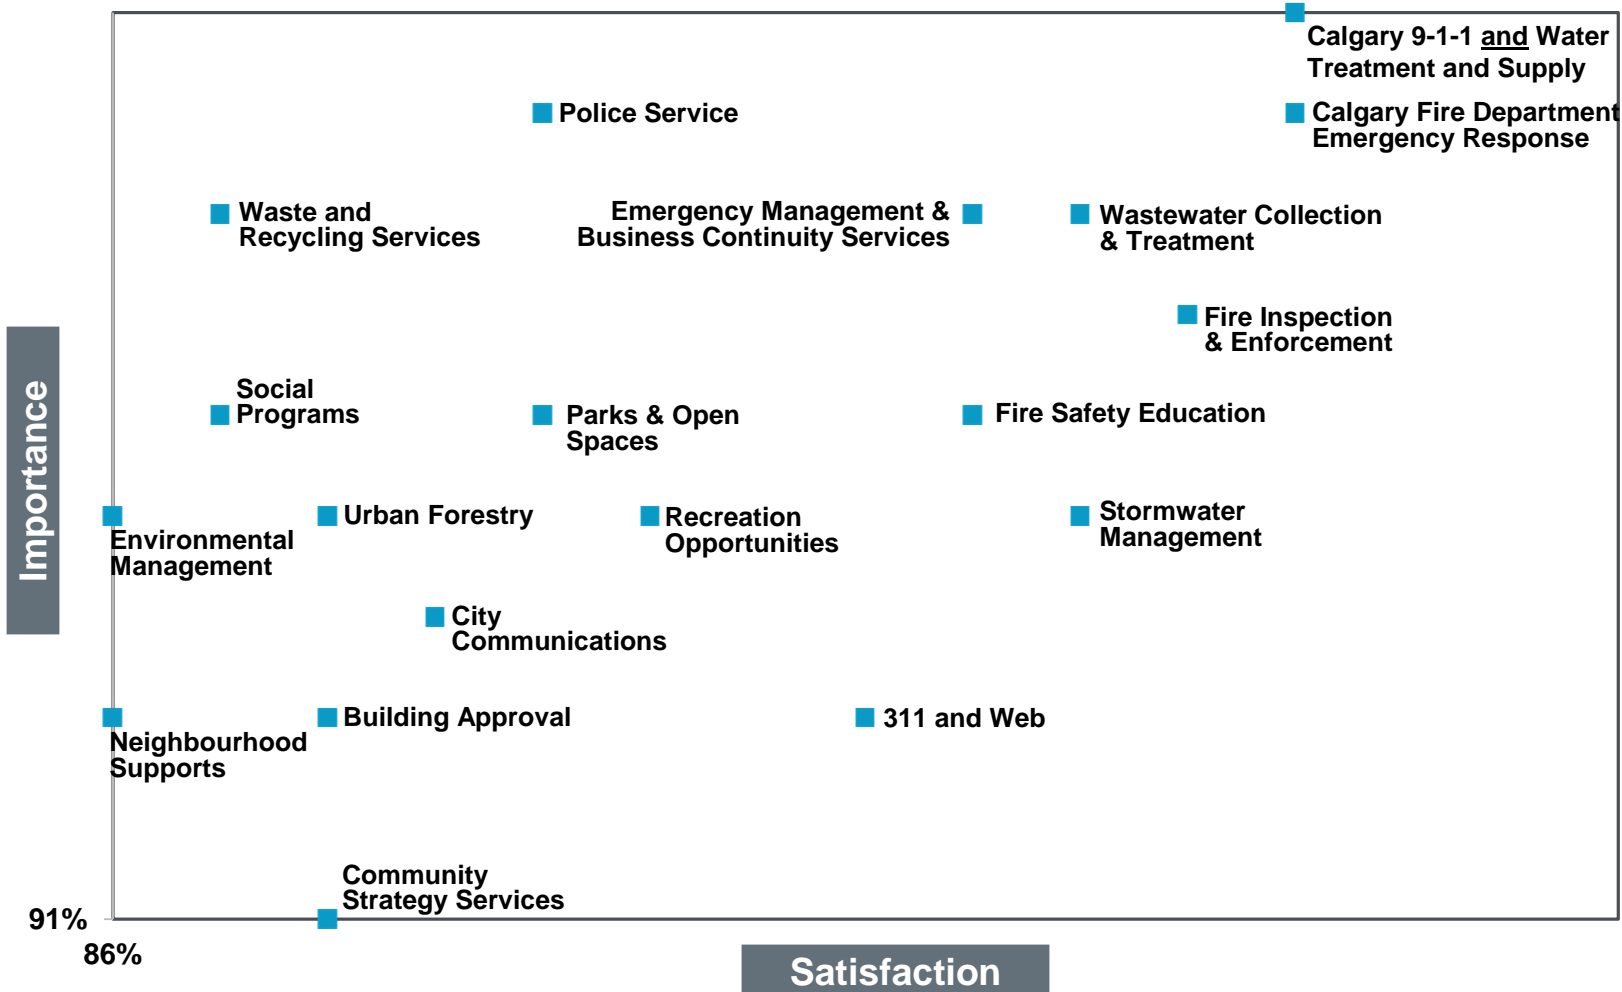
Calgary 9-1-1 and Water Treatment and Supply

Police Service

Calgary Fire Department Emergency Response

Waste and Recycling Services

Emergency Management & Business Continuity Services

Wastewater Collection & Treatment

Fire Inspection & Enforcement

Social Programs

Parks & Open Spaces

Fire Safety Education

Importance

Environmental Management

Urban Forestry

Recreation Opportunities

Stormwater Management

City Communications

Neighbourhood Supports

Building Approval

311 and Web

Community Strategy Services

91%

86%

Satisfaction